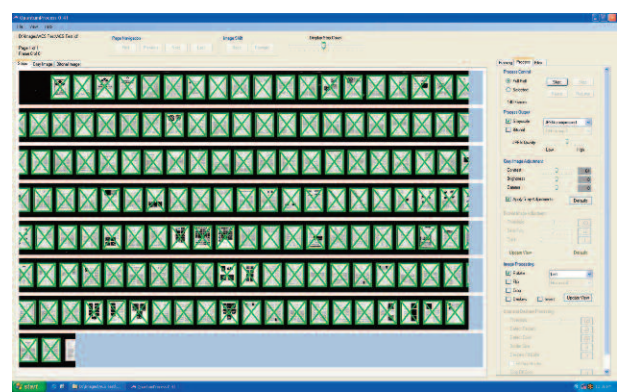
File View Help

Page 1 of 1
Frame 0 of 0

Page Navigation
First Previous Next Last

Image Still
Start Forward

Index Crop Image Ultimate Image

Preview Process Misc

Process Control
Full Roll
Selection
Start
Pause Resume

Process Output
Separate
Merged

Crop Image Adjustment
Contrast
Brightness
Gamma
Apply to all frames Defaults

Update View Defaults

Image Processing
Update View

start